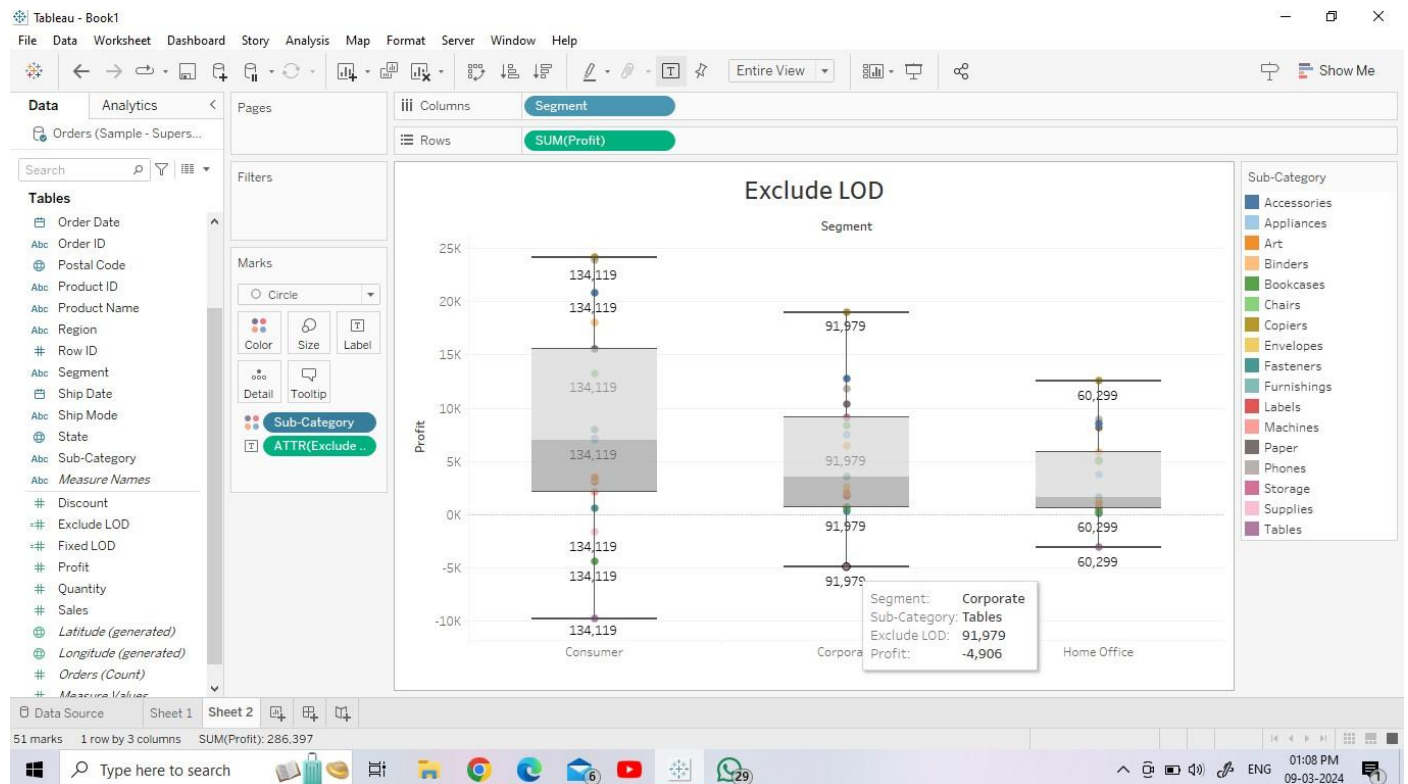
Tableau - Book1

File Data Worksheet Dashboard Story Analysis Map Format Server Window Help

Entire View

Show Me

Data Analytics

Orders (Sample - Supers...

Search

Tables

Order Date
Order ID
Postal Code
Product ID
Product Name
Region
Row ID
Segment
Ship Date
Ship Mode
State
Sub-Category
Measure Names
Discount
Exclude LOD
Fixed LOD
Profit
Quantity
Sales
Latitude (generated)
Longitude (generated)
Orders (Count)
Measure Values

Pages

Filters

Marks

Circle

Color Size Label

Detail Tooltip

Sub-Category

ATTR(Exclude ..

Columns Segment

Rows SUM(Profit)

Exclude LOD

Segment

25K
20K
15K
10K
5K
0K
-5K
-10K

Profit

134,119
134,119
134,119
134,119
134,119
134,119
134,119

91,979
91,979
91,979
91,979

60,299
60,299
60,299

Consumer Corpora Home Office

Segment: Corporate
Sub-Category: Tables
Exclude LOD: 91,979
Profit: -4,906

Sub-Category

Accessories
Appliances
Art
Binders
Bookcases
Chairs
Copiers
Envelopes
Fasteners
Furnishings
Labels
Machines
Paper
Phones
Storage
Supplies
Tables

Data Source Sheet 1 Sheet 2

51 marks 1 row by 3 columns SUM(Profit): 286,397

Type here to search

6 29

ENG 01:08 PM 09-03-2024